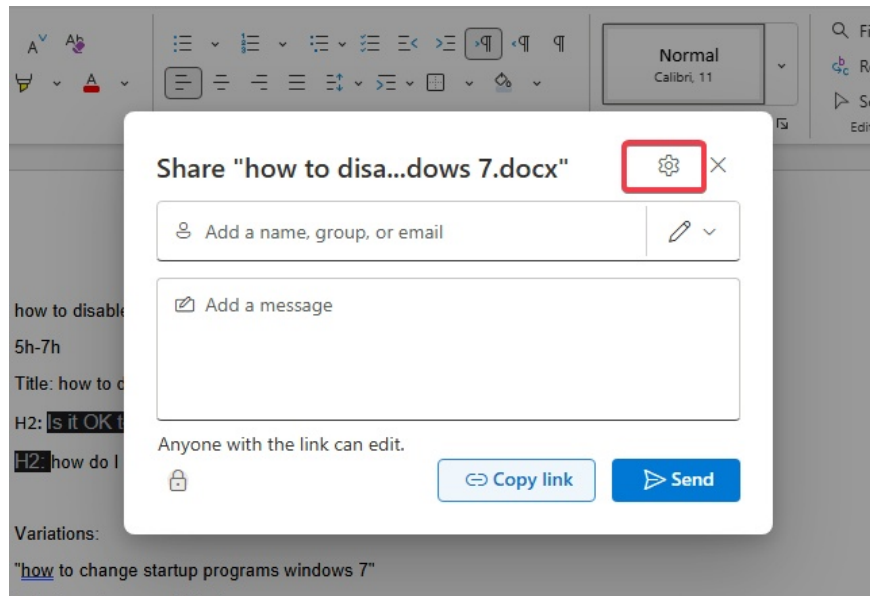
Normal
Calibri, 11

Fi
Re
Se
Edi

Share "how to disa...dows 7.docx"

Add a name, group, or email

Add a message

Anyone with the link can edit.

Copy link

Send

how to disable

5h-7h

Title: how to c

H2: Is it OK t

H2: how do I

Variations:

"how to change startup programs windows 7"